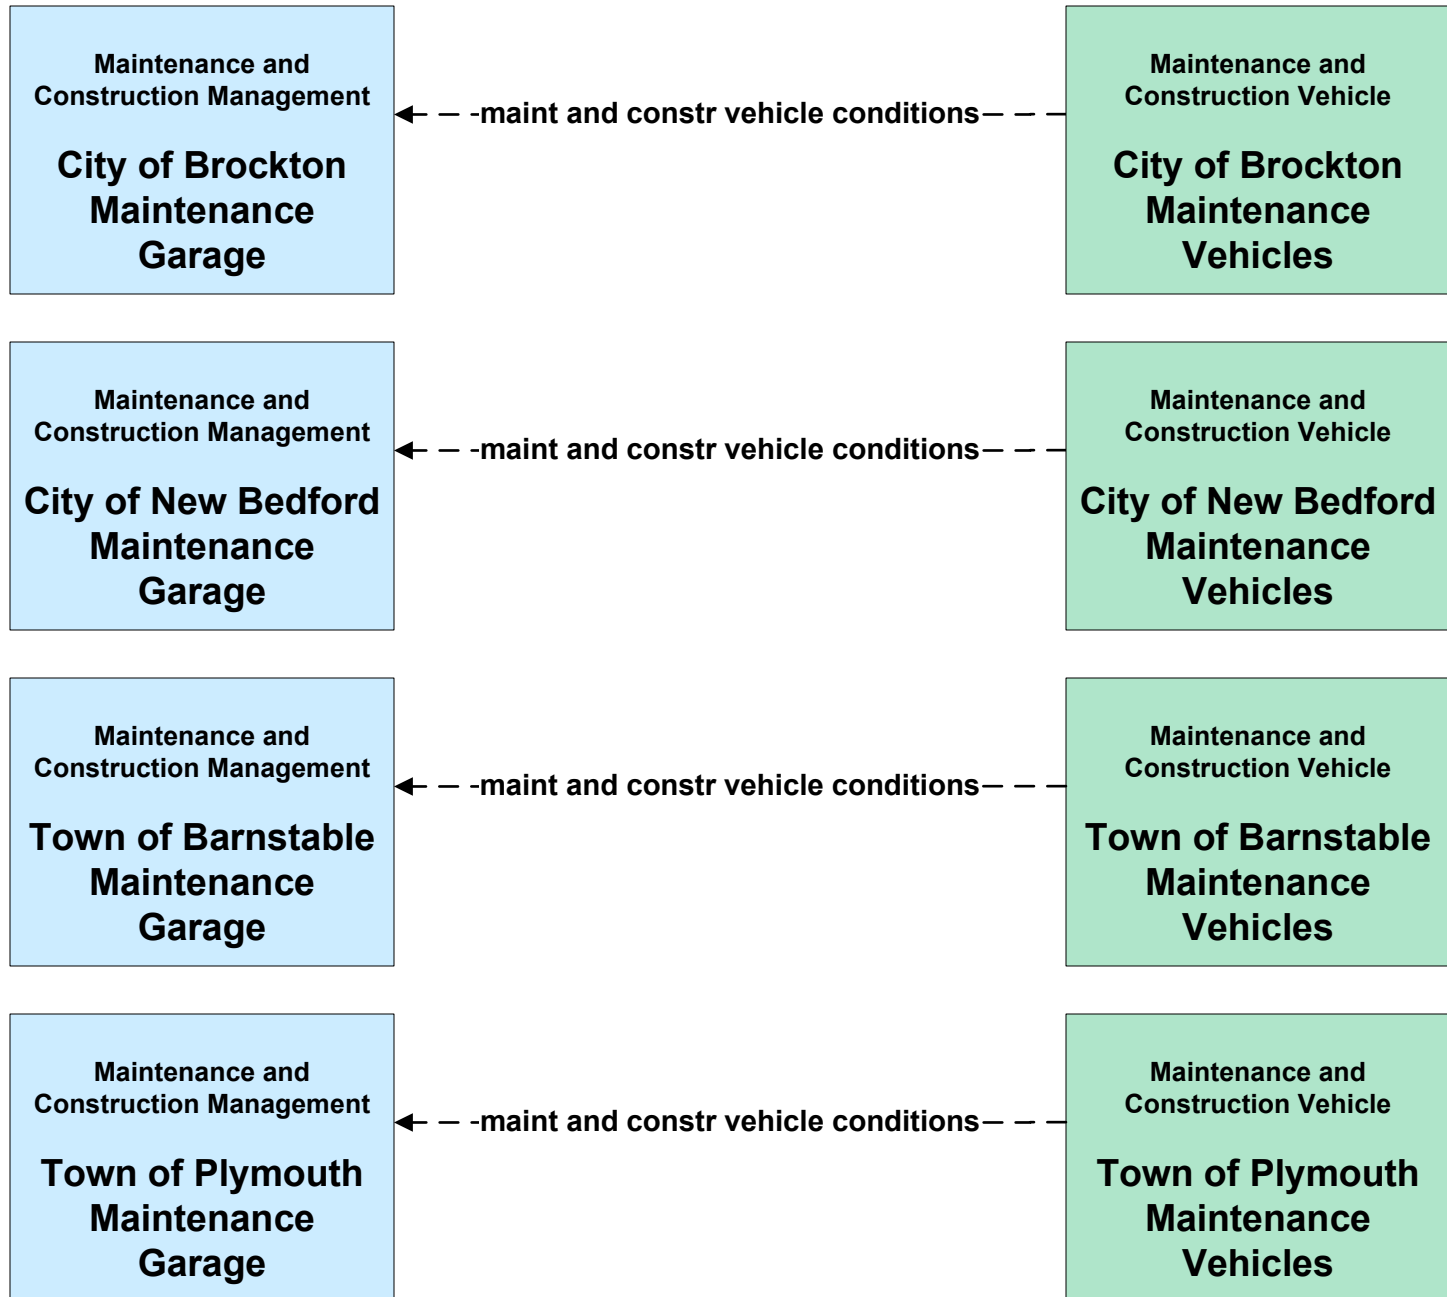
Maintenance and Construction Management

City of Brockton Maintenance Garage

maint and constr vehicle conditions

Maintenance and Construction Vehicle

City of Brockton Maintenance Vehicles

Maintenance and Construction Management

City of New Bedford Maintenance Garage

maint and constr vehicle conditions

Maintenance and Construction Vehicle

City of New Bedford Maintenance Vehicles

Maintenance and Construction Management

Town of Barnstable Maintenance Garage

maint and constr vehicle conditions

Maintenance and Construction Vehicle

Town of Barnstable Maintenance Vehicles

Maintenance and Construction Management

Town of Plymouth Maintenance Garage

maint and constr vehicle conditions

Maintenance and Construction Vehicle

Town of Plymouth Maintenance Vehicles